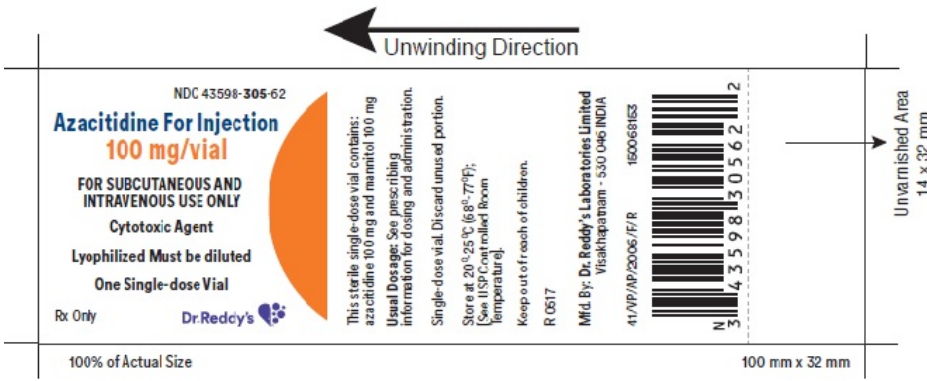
Unwinding Direction

NDC 43598-305-62

Azacitidine For Injection

100 mg/vial

FOR SUBCUTANEOUS AND INTRAVENOUS USE ONLY

Cytotoxic Agent

Lyophilized Must be diluted

One Single-dose Vial

Rx Only

Dr.Reddy's

This sterile single-dose vial contains: azacitidine 100 mg and mannitol 100 mg

Usual Dosage: See prescribing information for dosing and administration.

Single-dose vial. Discard unused portion.

Store at 20°-25°C (68°-77°F); [See USP Controlled Room Temperature].

Keep out of reach of children.

R 0517

Mfd. By: Dr. Reddy's Laboratories Limited
Visakhapatnam - 530 046 INDIA

41/VP/AP/2006/F/R

160068163

N 3 43598 30562 2

Unvarnished Area
14 x 32 mm

100% of Actual Size

100 mm x 32 mm